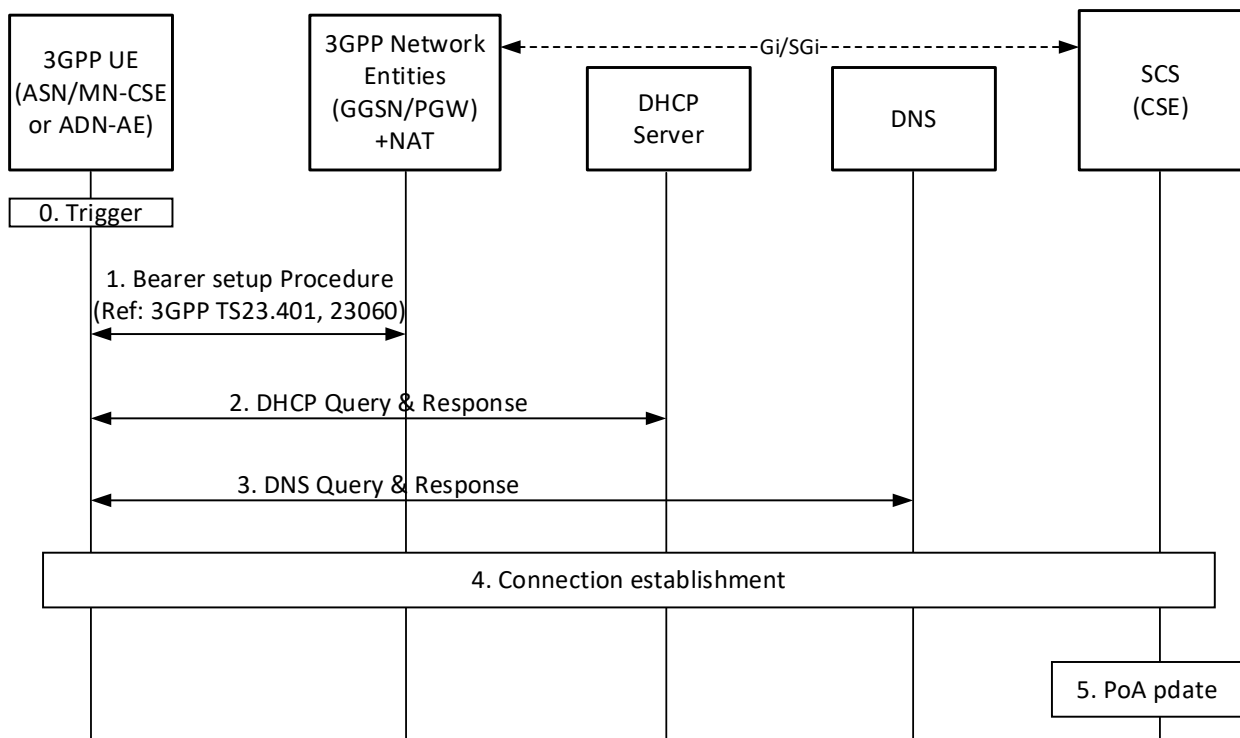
3GPP UE (ASN/MN-CSE or ADN-AE)

3GPP Network Entities (GGSN/PGW) +NAT

Gi/SGi

DHCP Server

DNS

SCS (CSE)

0. Trigger

1. Bearer setup Procedure (Ref: 3GPP TS23.401, 23060)

2. DHCP Query & Response

3. DNS Query & Response

4. Connection establishment

5. PoA pdate